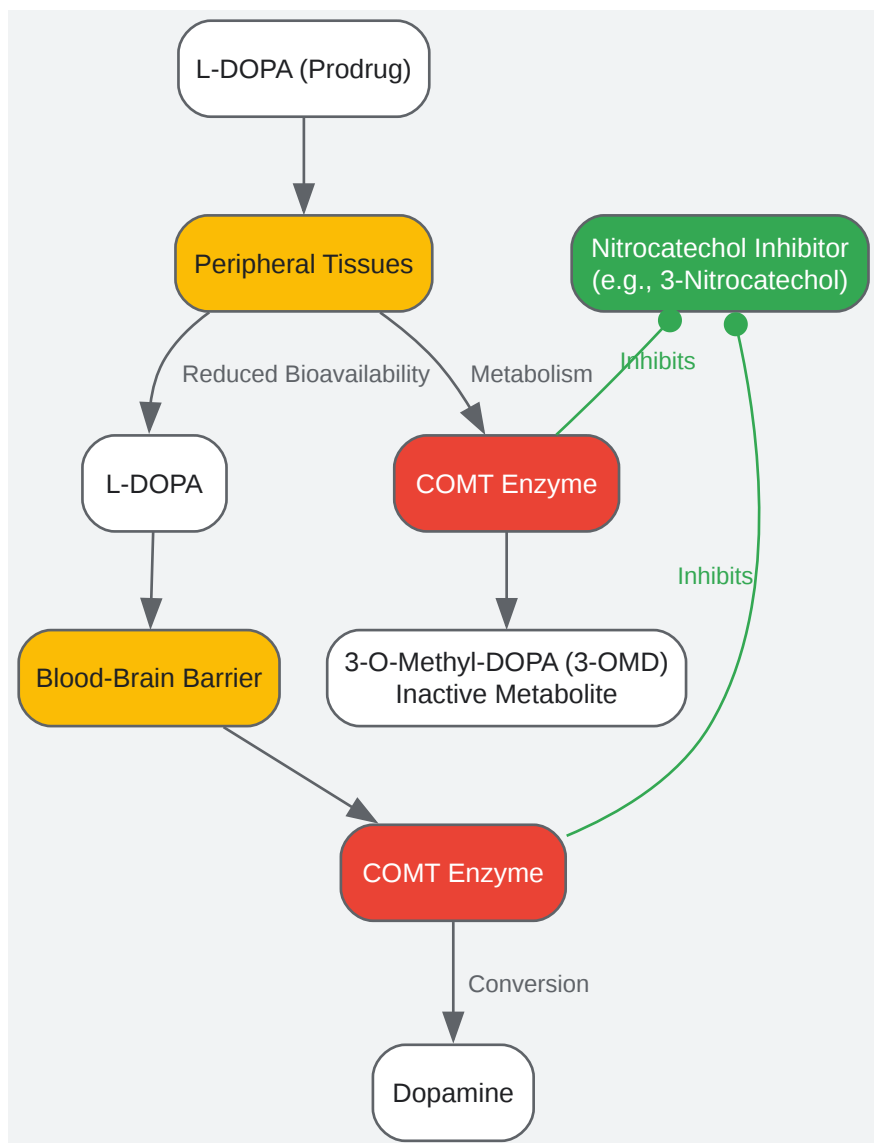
L-DOPA (Prodrug)

Peripheral Tissues

Nitrocatechol Inhibitor (e.g., 3-Nitrocatechol)

Reduced Bioavailability

Metabolism

Inhibits

L-DOPA

COMT Enzyme

Inhibits

Blood-Brain Barrier

3-O-Methyl-DOPA (3-OMD) Inactive Metabolite

COMT Enzyme

Conversion

Dopamine